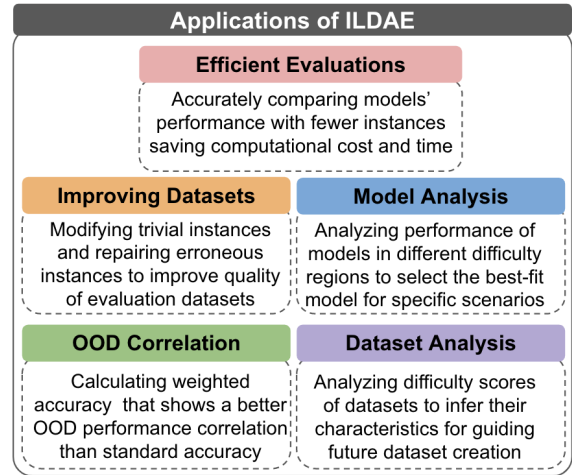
Applications of ILDAE

Efficient Evaluations

Accurately comparing models' performance with fewer instances saving computational cost and time

Improving Datasets

Modifying trivial instances and repairing erroneous instances to improve quality of evaluation datasets

Model Analysis

Analyzing performance of models in different difficulty regions to select the best-fit model for specific scenarios

OOD Correlation

Calculating weighted accuracy that shows a better OOD performance correlation than standard accuracy

Dataset Analysis

Analyzing difficulty scores of datasets to infer their characteristics for guiding future dataset creation